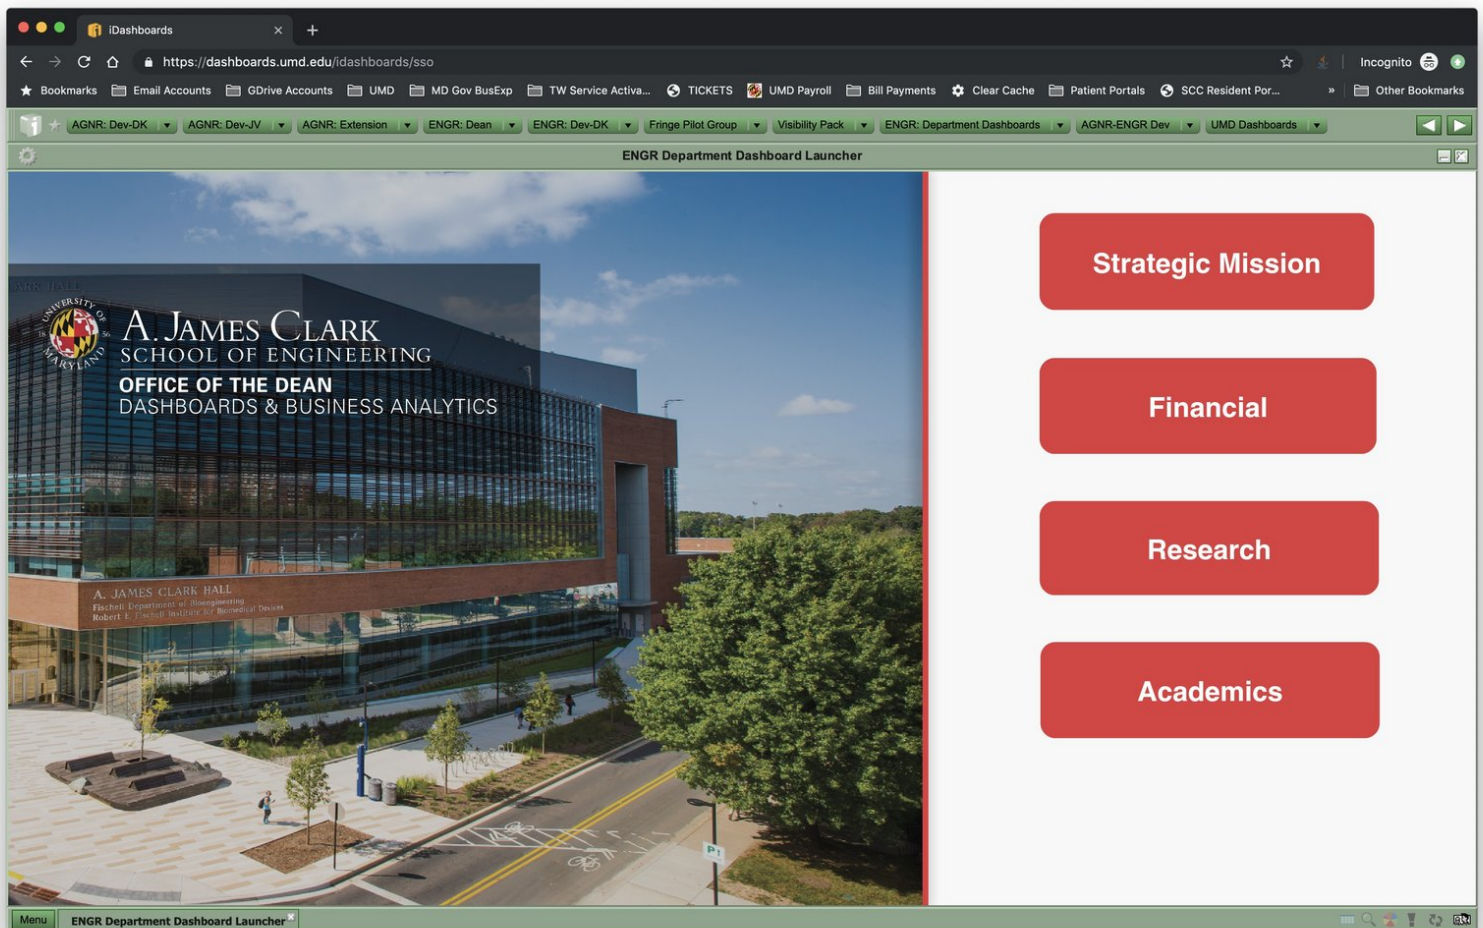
iDashboards

https://dashboards.umd.edu/idashboards/sso

Incognito

Bookmarks Email Accounts GDrive Accounts UMD MD Gov BusExp TW Service Activa... TICKETS UMD Payroll Bill Payments Clear Cache Patient Portals SCC Resident Por... » Other Bookmarks

AGNR: Dev-DK AGNR: Dev-JV AGNR: Extension ENGR: Dean ENGR: Dev-DK Fringe Pilot Group Visibility Pack ENGR: Department Dashboards AGNR-ENGR Dev UMD Dashboards

ENGR Department Dashboard Launcher

UNIVERSITY OF MARYLAND

A. JAMES CLARK
SCHOOL OF ENGINEERING
OFFICE OF THE DEAN
DASHBOARDS & BUSINESS ANALYTICS

A. JAMES CLARK HALL
Fischell Department of Bioengineering
Robert E. Fischell Institute for Biomedical Devices

Strategic Mission

Financial

Research

Academics

Menu ENGR Department Dashboard Launcher